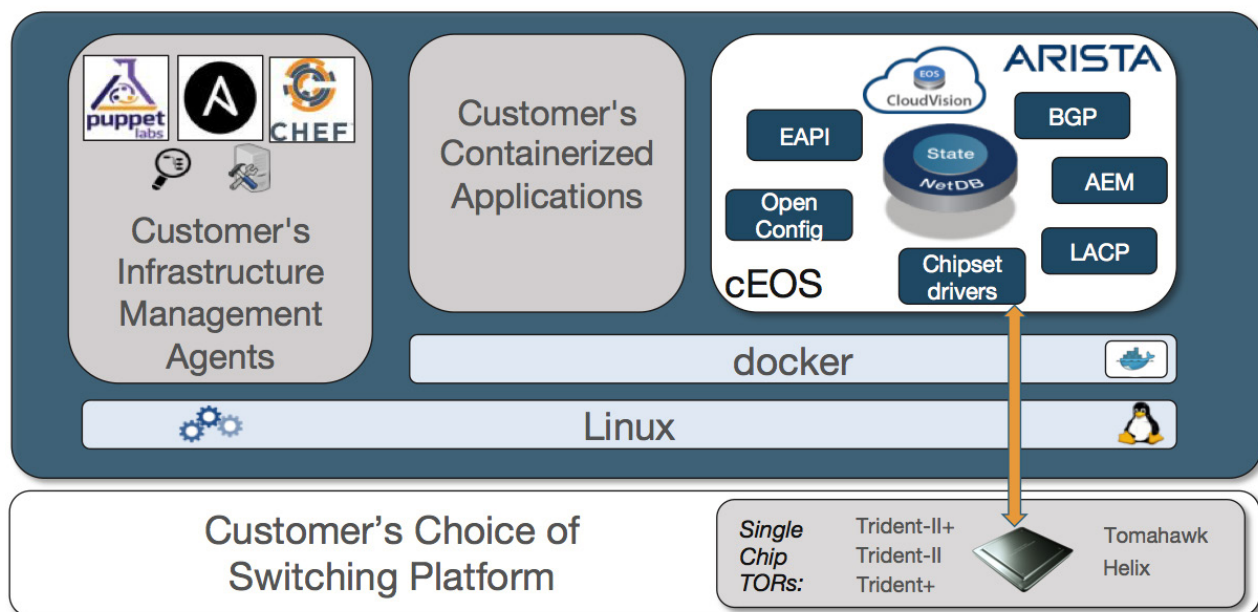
puppet labs

A

CHEF

Customer's Infrastructure Management Agents

Customer's Containerized Applications

ARISTA

EOS CloudVision

EAPI

BGP

State NetDB

AEM

Open Config

LACP

cEOS

Chipset drivers

docker

Linux

Customer's Choice of Switching Platform

Single Chip TORs:

Trident-II+
Trident-II
Trident+

Tomahawk
Helix